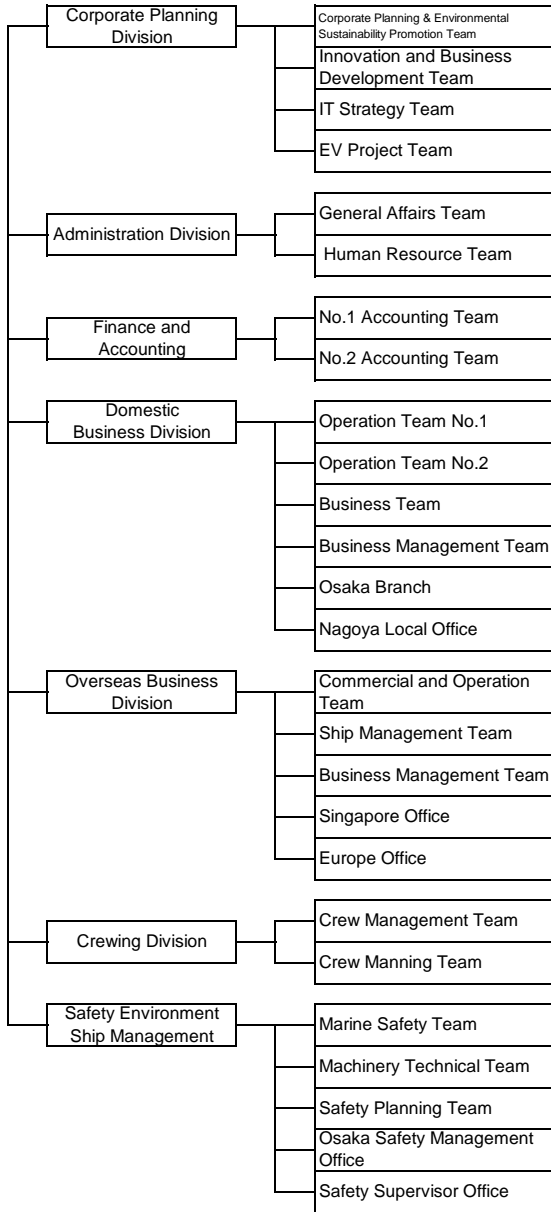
Corporate Planning Division

Corporate Planning & Environmental Sustainability Promotion Team

Innovation and Business Development Team

IT Strategy Team

EV Project Team

Administration Division

General Affairs Team

Human Resource Team

Finance and Accounting

No.1 Accounting Team

No.2 Accounting Team

Domestic Business Division

Operation Team No.1

Operation Team No.2

Business Team

Business Management Team

Osaka Branch

Nagoya Local Office

Overseas Business Division

Commercial and Operation Team

Ship Management Team

Business Management Team

Singapore Office

Europe Office

Crewing Division

Crew Management Team

Crew Manning Team

Safety Environment Ship Management

Marine Safety Team

Machinery Technical Team

Safety Planning Team

Osaka Safety Management Office

Safety Supervisor Office